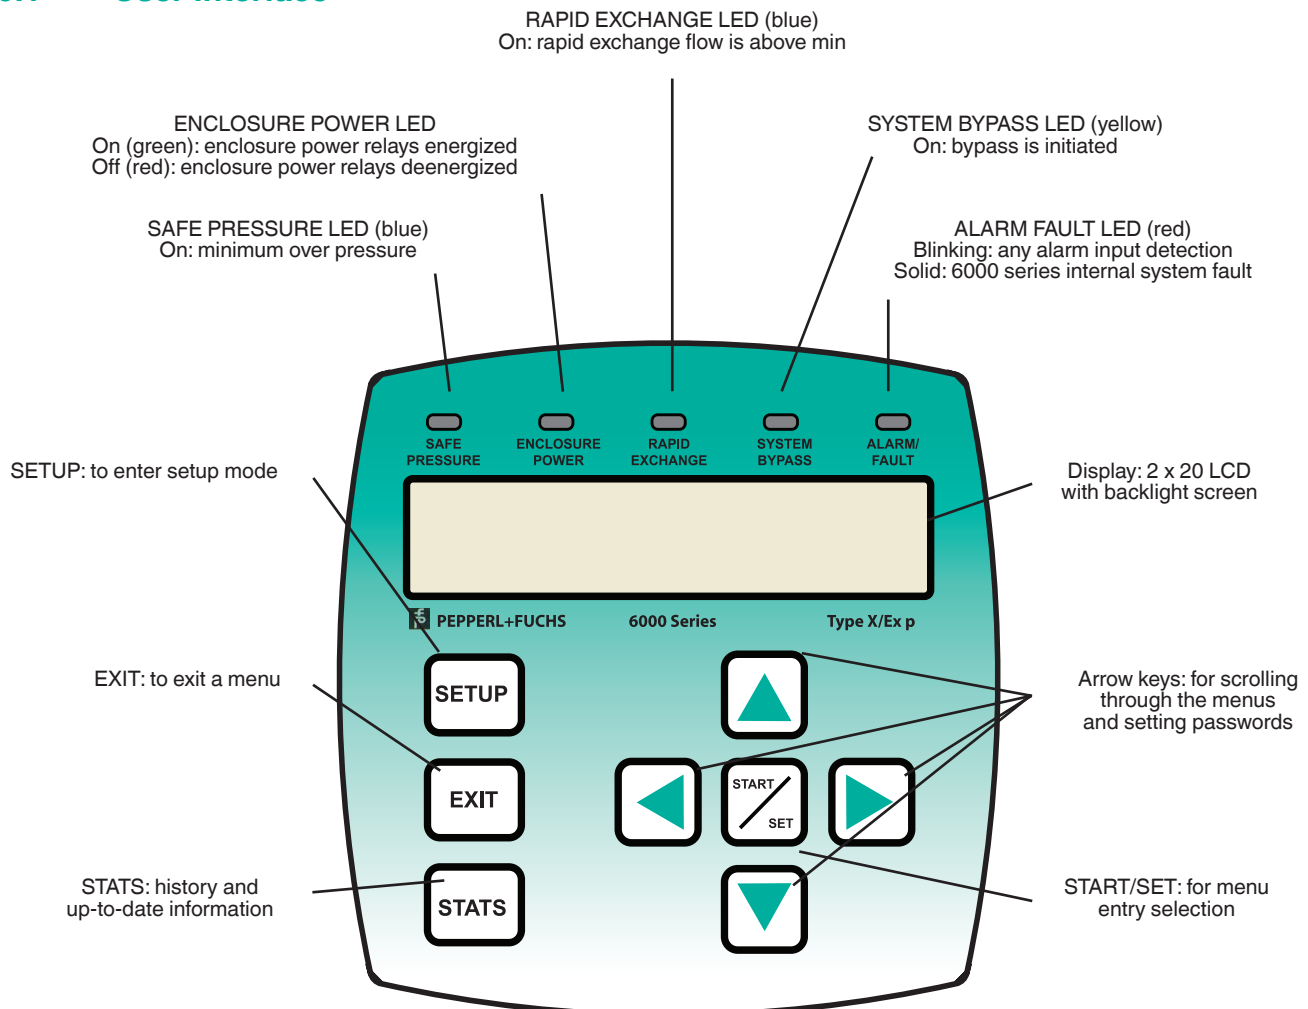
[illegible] User Interface

RAPID EXCHANGE LED (blue)
On: rapid exchange flow is above min

ENCLOSURE POWER LED
On (green): enclosure power relays energized
Off (red): enclosure power relays deenergized

SYSTEM BYPASS LED (yellow)
On: bypass is initiated

SAFE PRESSURE LED (blue)
On: minimum over pressure

ALARM FAULT LED (red)
Blinking: any alarm input detection
Solid: 6000 series internal system fault

SAFE PRESSURE

ENCLOSURE POWER

RAPID EXCHANGE

SYSTEM BYPASS

ALARM/ FAULT

SETUP: to enter setup mode

Display: 2 x 20 LCD with backlight screen

PEPPERL+FUCHS

6000 Series

Type X/Ex p

EXIT: to exit a menu

SETUP

Arrow keys: for scrolling through the menus and setting passwords

EXIT

START

SET

STATS: history and up-to-date information

STATS

START/SET: for menu entry selection